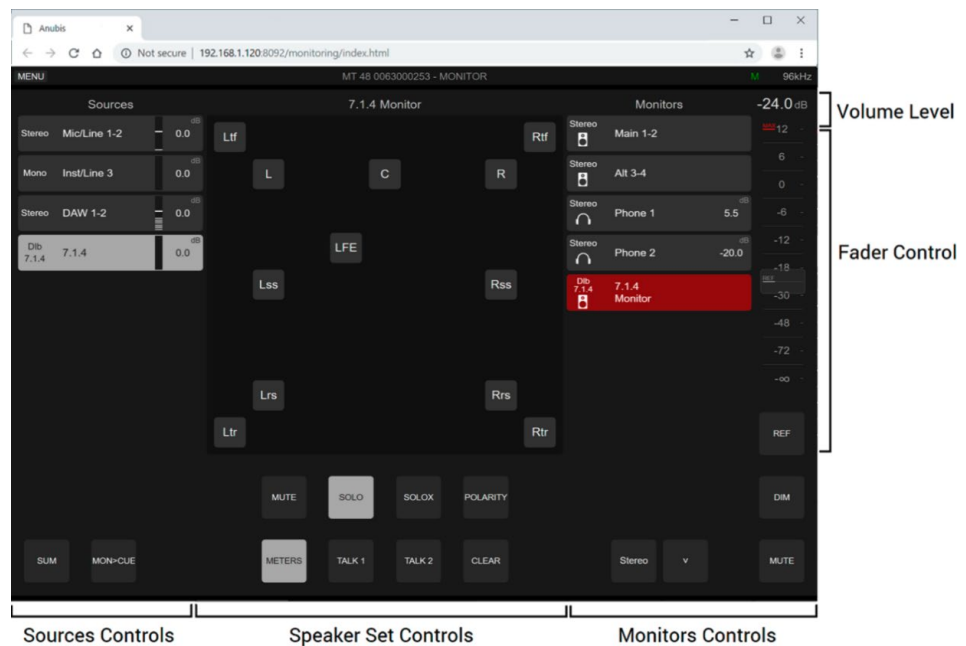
Anubis ×

Not secure | 192.168.1.120:8092/monitoring/index.html

MENU MT 48 0063000253 - MONITOR M 96kHz

Sources

Stereo Mic/Line 1-2 dB 0.0

Mono Inst/Line 3 dB 0.0

Stereo DAW 1-2 dB 0.0

Dlb 7.1.4 7.1.4 dB 0.0

7.1.4 Monitor

Ltf Rtf

L C R

LFE

Lss Rss

Lrs Rrs

Ltr Rtr

Monitors

Stereo Main 1-2

Stereo Alt 3-4

Stereo Phone 1 dB 5.5

Stereo Phone 2 dB -20.0

Dlb 7.1.4 7.1.4 Monitor

-24.0 dB

12
6
0
-6
-12
-18
-30
-48
-72
-∞

REF

Volume Level

Fader Control

MUTE SOLO SOLOX POLARITY

DIM

SUM MON>CUE METERS TALK 1 TALK 2 CLEAR Stereo v MUTE

Sources Controls

Speaker Set Controls

Monitors Controls